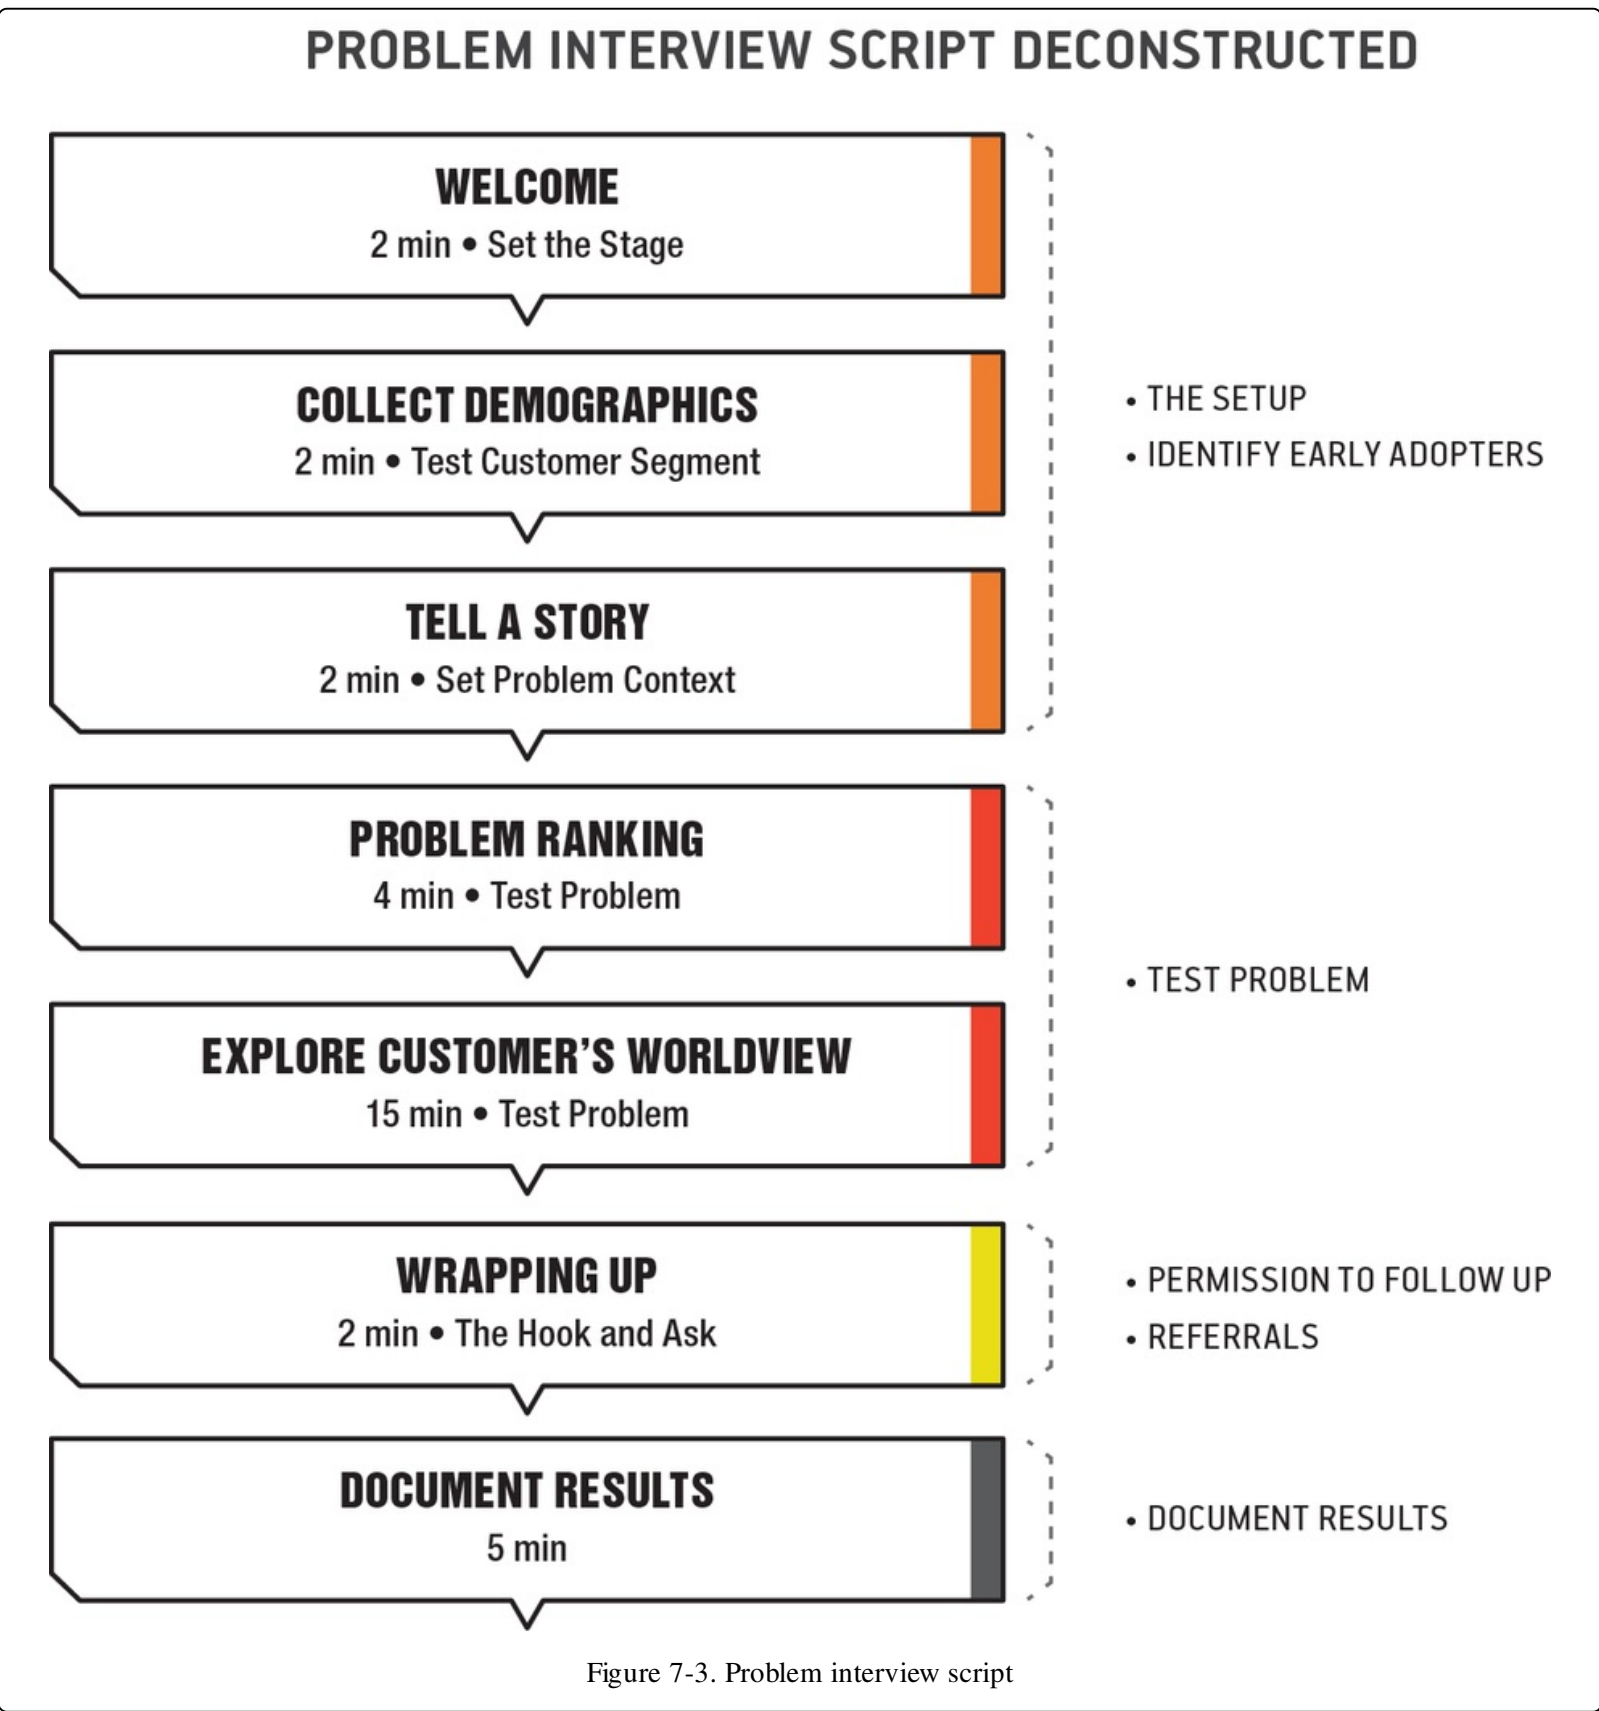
PROBLEM INTERVIEW SCRIPT DECONSTRUCTED

WELCOME
2 min • Set the Stage

COLLECT DEMOGRAPHICS
2 min • Test Customer Segment

TELL A STORY
2 min • Set Problem Context

• THE SETUP
• IDENTIFY EARLY ADOPTERS

PROBLEM RANKING
4 min • Test Problem

EXPLORE CUSTOMER'S WORLDVIEW
15 min • Test Problem

• TEST PROBLEM

WRAPPING UP
2 min • The Hook and Ask

• PERMISSION TO FOLLOW UP
• REFERRALS

DOCUMENT RESULTS
5 min

• DOCUMENT RESULTS

Figure 7-3. Problem interview script